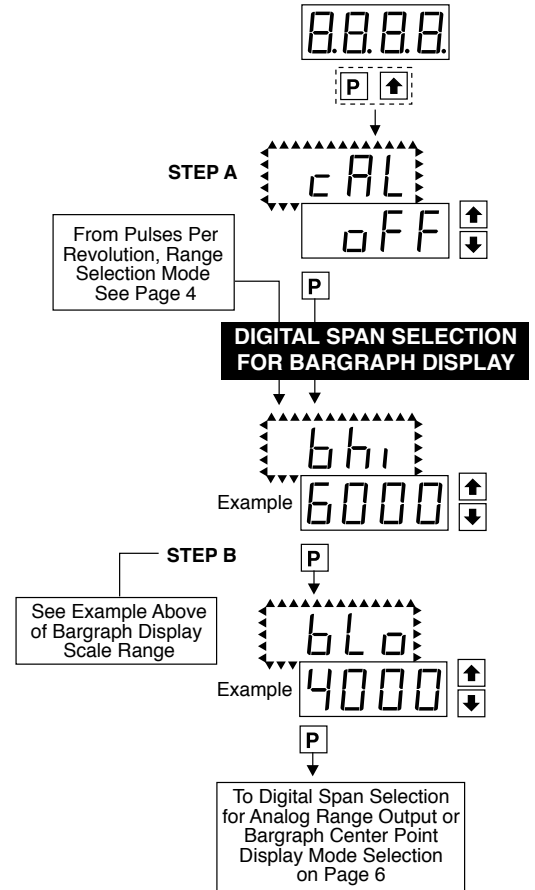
8.8.8.8.

P ↑

STEP A

cAL

oFF

From Pulses Per Revolution, Range Selection Mode See Page 4

P

DIGITAL SPAN SELECTION FOR BARGRAPH DISPLAY

bhi

Example 6000

STEP B

P

See Example Above of Bargraph Display Scale Range

bLo

Example 4000

P

To Digital Span Selection for Analog Range Output or Bargraph Center Point Display Mode Selection on Page 6